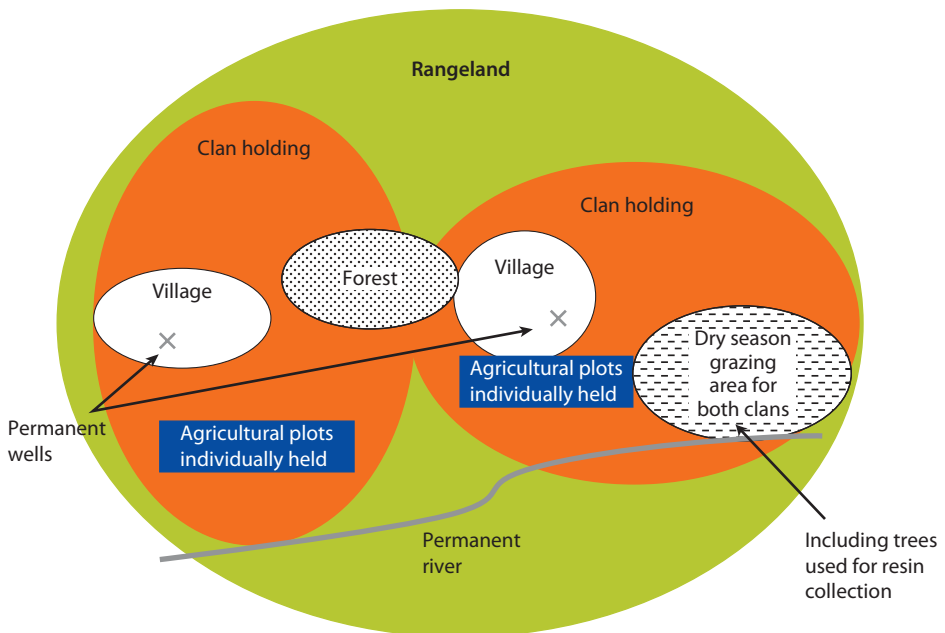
Rangeland

Clan holding

Clan holding

Forest

Village

Village

Dry season grazing area for both clans

Agricultural plots individually held

Agricultural plots individually held

Permanent wells

Permanent river

Including trees used for resin collection